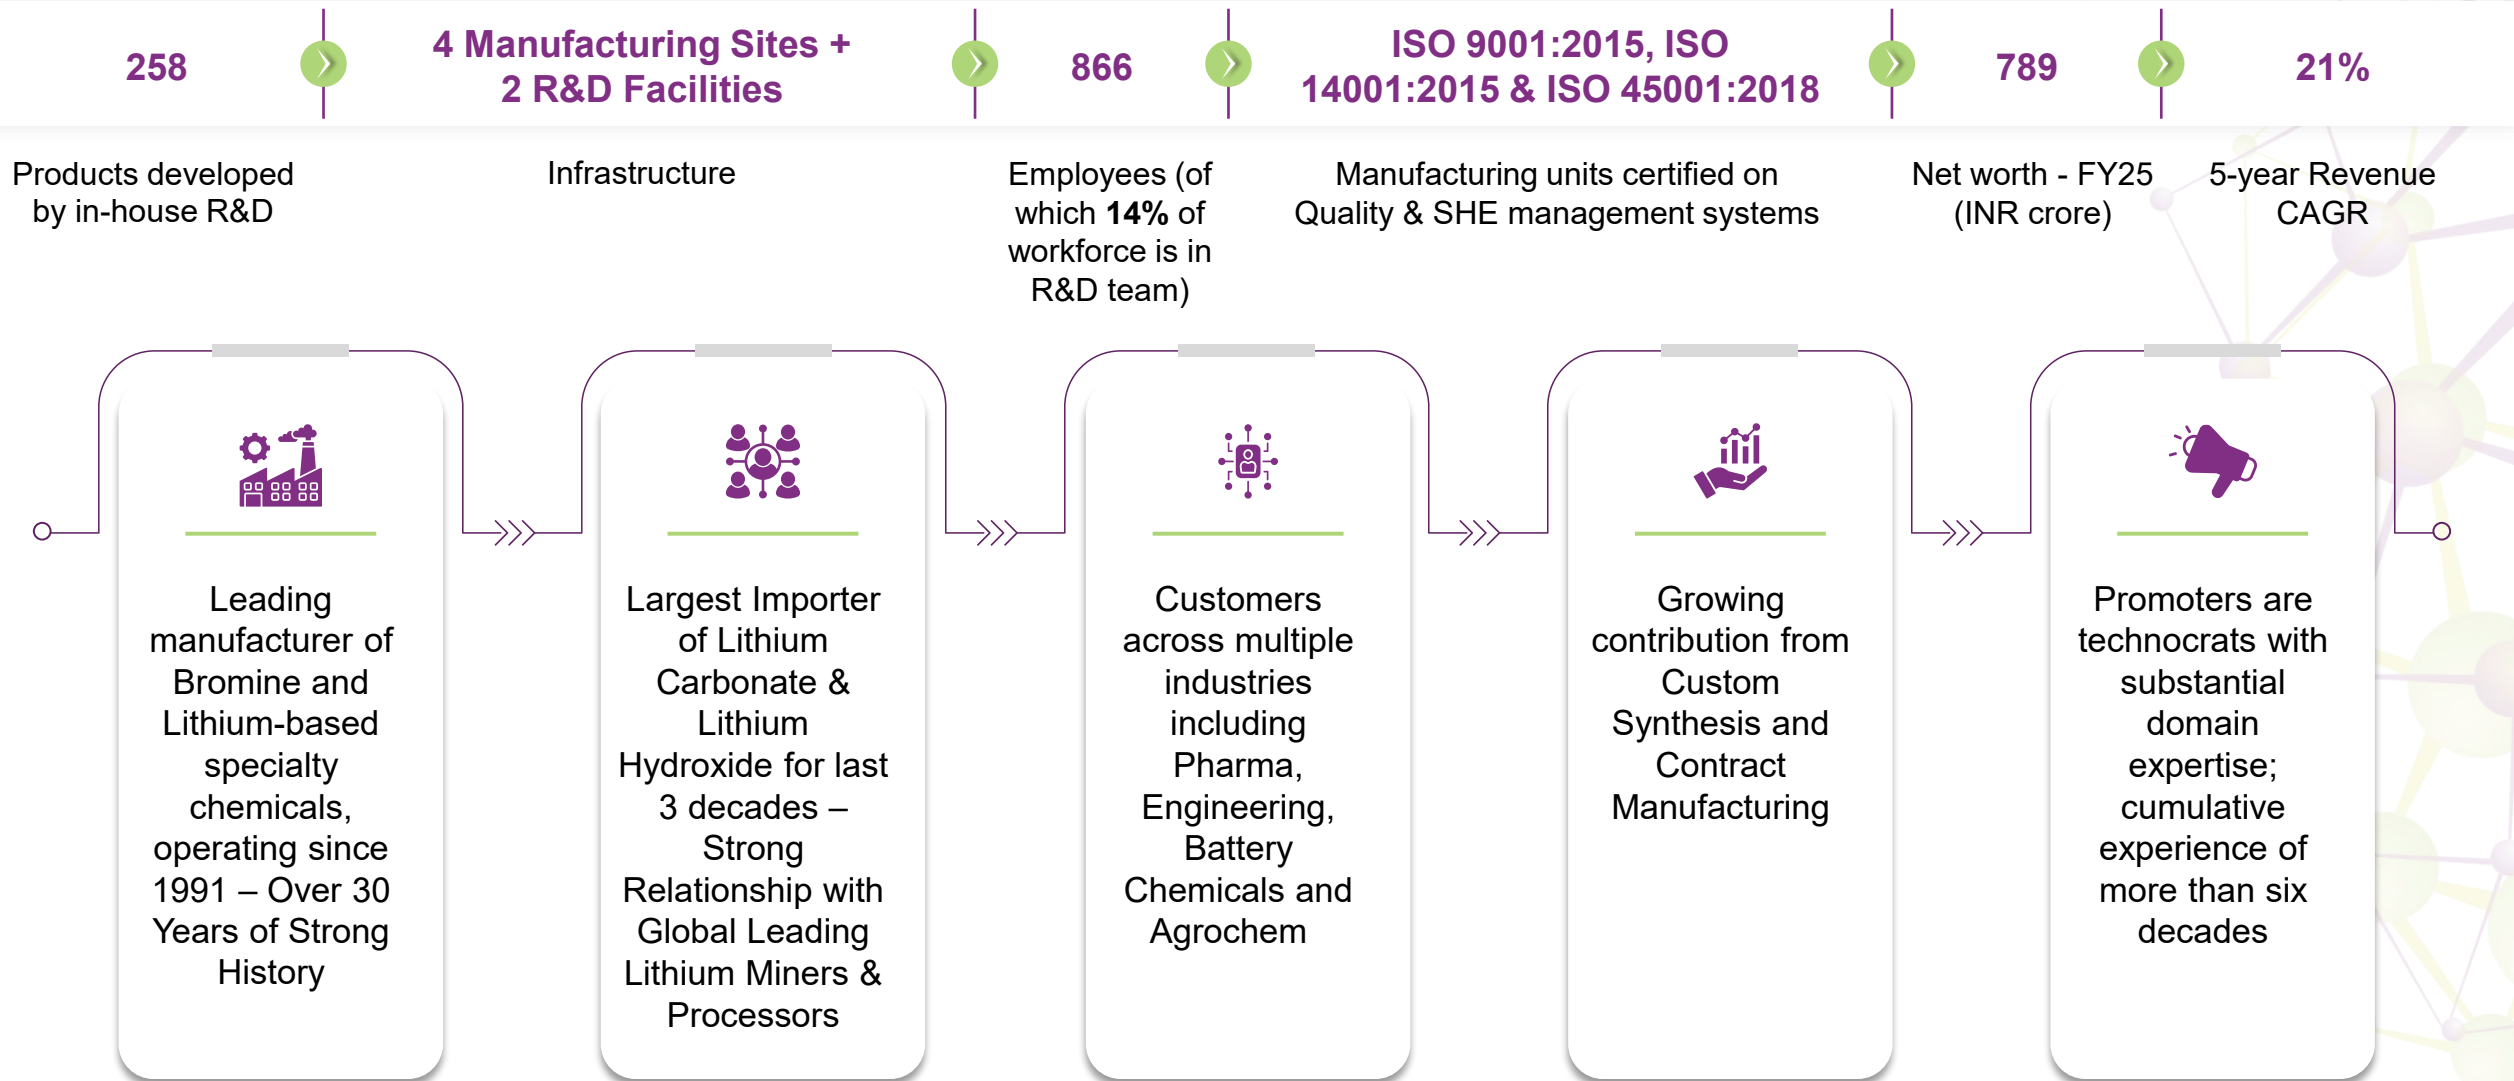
258

4 Manufacturing Sites + 2 R&D Facilities

866

ISO 9001:2015, ISO 14001:2015 & ISO 45001:2018

789

21%

Products developed by in-house R&D

Infrastructure

Employees (of which **14%** of workforce is in R&D team)

Manufacturing units certified on Quality & SHE management systems

Net worth - FY25 (INR crore)

5-year Revenue CAGR

Leading manufacturer of Bromine and Lithium-based specialty chemicals, operating since 1991 – Over 30 Years of Strong History

Largest Importer of Lithium Carbonate & Lithium Hydroxide for last 3 decades – Strong Relationship with Global Leading Lithium Miners & Processors

Customers across multiple industries including Pharma, Engineering, Battery Chemicals and Agrochem

Growing contribution from Custom Synthesis and Contract Manufacturing

Promoters are technocrats with substantial domain expertise; cumulative experience of more than six decades